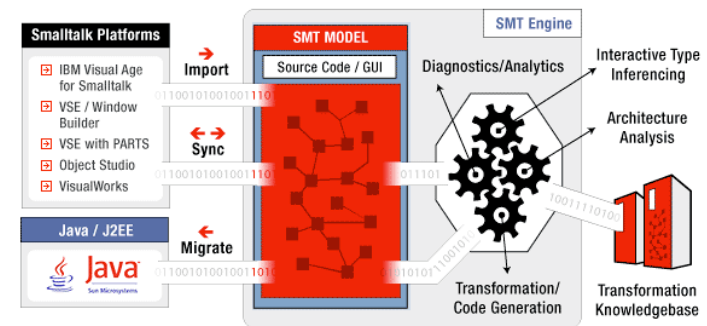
Smalltalk Platforms

IBM Visual Age for Smalltalk

VSE / Window Builder

VSE with PARTS

Object Studio

VisualWorks

Import

Sync

Java / J2EE

Java

Sun Microsystems

Migrate

01100101001001110

01100101001001110

01100101001001010

SMT Engine

SMT MODEL

Source Code / GUI

Diagnostics/Analytics

Interactive Type Inferencing

Architecture Analysis

011101

10011110100

10101011001010

Transformation/ Code Generation

Transformation Knowledgebase